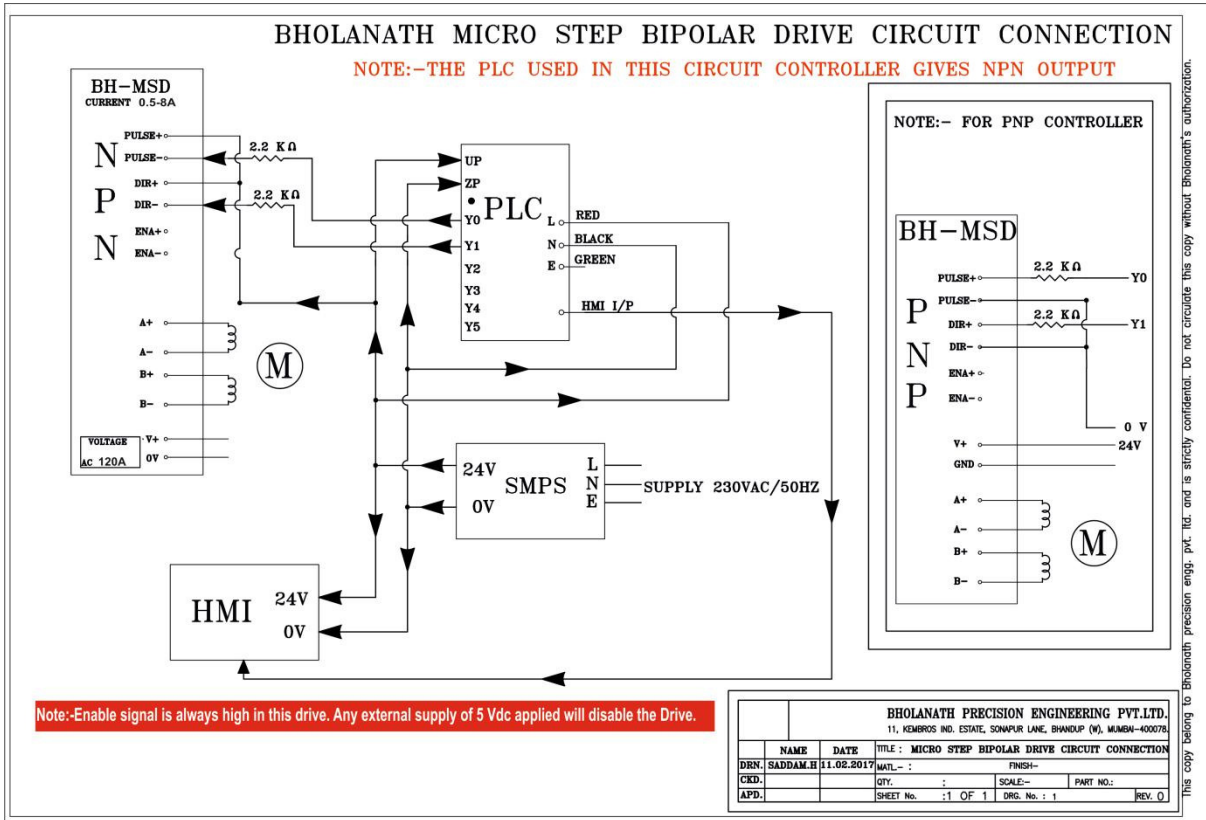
BHOLANATH MICRO STEP BIPOLAR DRIVE CIRCUIT CONNECTION

NOTE:-THE PLC USED IN THIS CIRCUIT CONTROLLER GIVES NPN OUTPUT

BH-MSD
CURRENT 0.5-8A

N
P
N

PULSE+
PULSE-
DIR+
DIR-
ENA+
ENA-

2.2 KΩ
2.2 KΩ

A+
A-
B+
B-

M

VOLTAGE
AC 120A
V+
0V

UP
ZP
Y0
Y1
Y2
Y3
Y4
Y5

PLC

L
N
E

RED
BLACK
GREEN

HMI I/P

24V
0V
SMPS
L
N
E
SUPPLY 230VAC/50HZ

HMI
24V
0V

NOTE:- FOR PNP CONTROLLER

BH-MSD

P
N
P

PULSE+
PULSE-
DIR+
DIR-
ENA+
ENA-

2.2 KΩ
Y0
2.2 KΩ
Y1

0 V
V+
24V
GND

A+
A-
B+
B-

M

Note:-Enable signal is always high in this drive. Any external supply of 5 Vdc applied will disable the Drive.

BHOLANATH PRECISION ENGINEERING PVT.LTD.
11, KEMBROS IND. ESTATE, SONAPUR LANE, BHANDUP (W), MUMBAI-400078.

| | NAME | DATE | TITLE : MICRO STEP BIPOLAR DRIVE CIRCUIT CONNECTION | | |
|---|---|---|---|---|---|
| DRN. | SADDAM.H | 11.02.2017 | MATL.- : | FINISH- | |
| CKD. | | | QTY. : | SCALE:- | PART NO.: |
| APD. | | | SHEET No. :1 OF 1 | DRG. No. : 1 | REV. 0 |

This copy belong to Bholanath precision engg. pvt. ltd. and is strictly confidential. Do not circulate this copy without Bholanath's authorization.